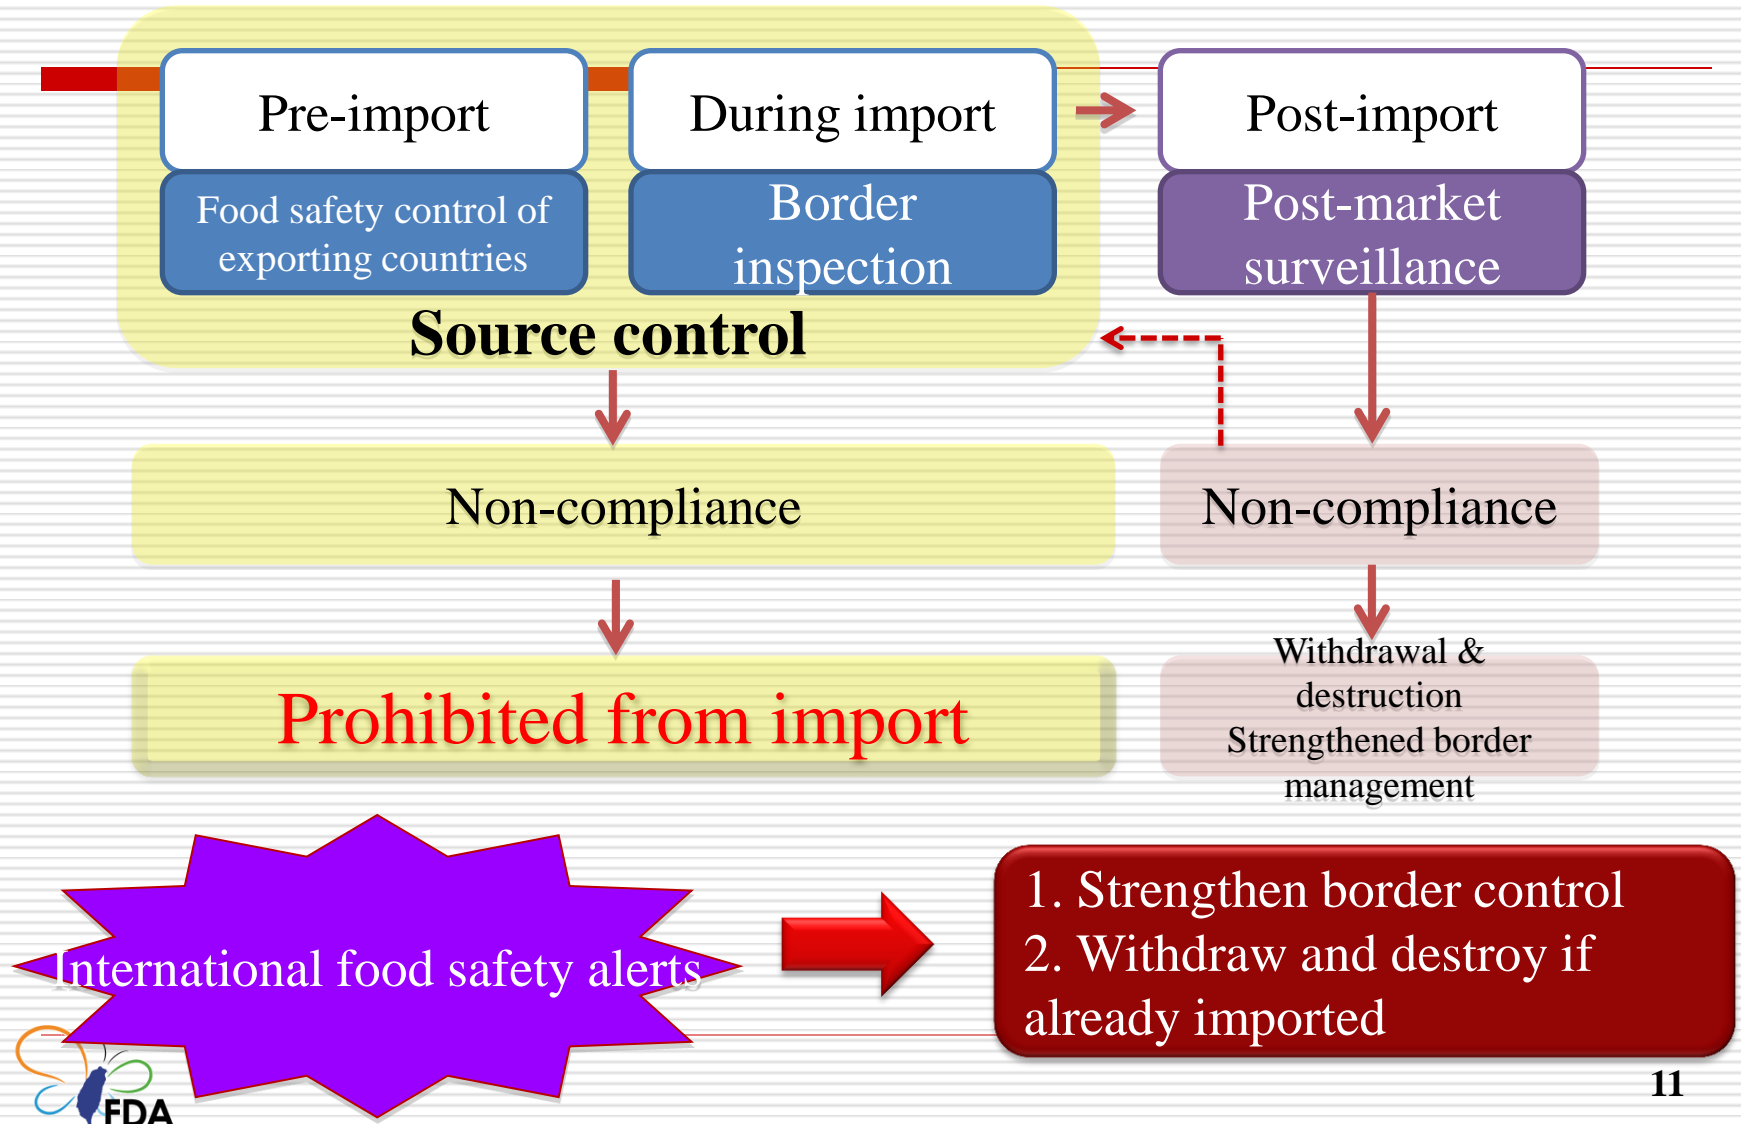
Pre-import

Food safety control of exporting countries

During import

Border inspection

Post-import

Post-market surveillance

Source control

Non-compliance

Non-compliance

Prohibited from import

Withdrawal & destruction
Strengthened border management

International food safety alerts

1. Strengthen border control
2. Withdraw and destroy if already imported

FDA

11